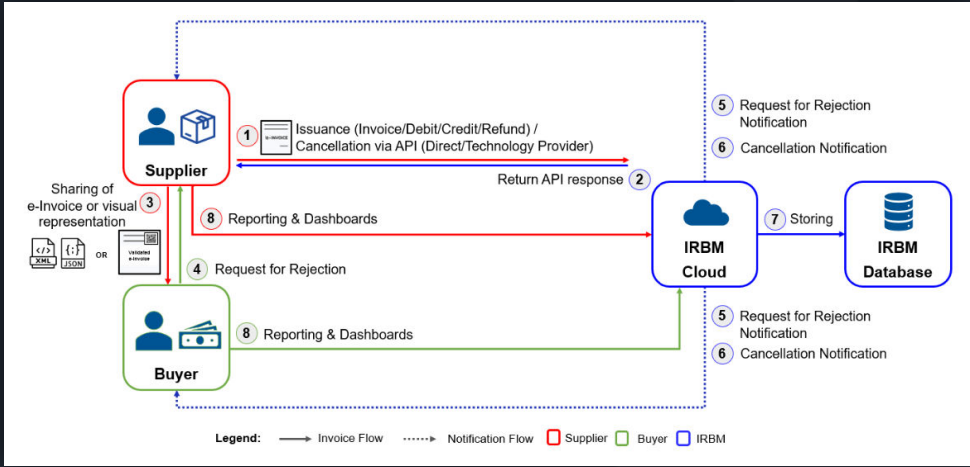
Supplier

1 e-INVOICE Issuance (Invoice/Debit/Credit/Refund) / Cancellation via API (Direct/Technology Provider)

Return API response 2

5 Request for Rejection Notification

6 Cancellation Notification

Sharing of e-Invoice or visual representation 3

XML JSON OR Validated e-Invoice

8 Reporting & Dashboards

IRBM Cloud

7 Storing

IRBM Database

4 Request for Rejection

Buyer

8 Reporting & Dashboards

5 Request for Rejection Notification

6 Cancellation Notification

Legend: Invoice Flow Notification Flow Supplier Buyer IRBM